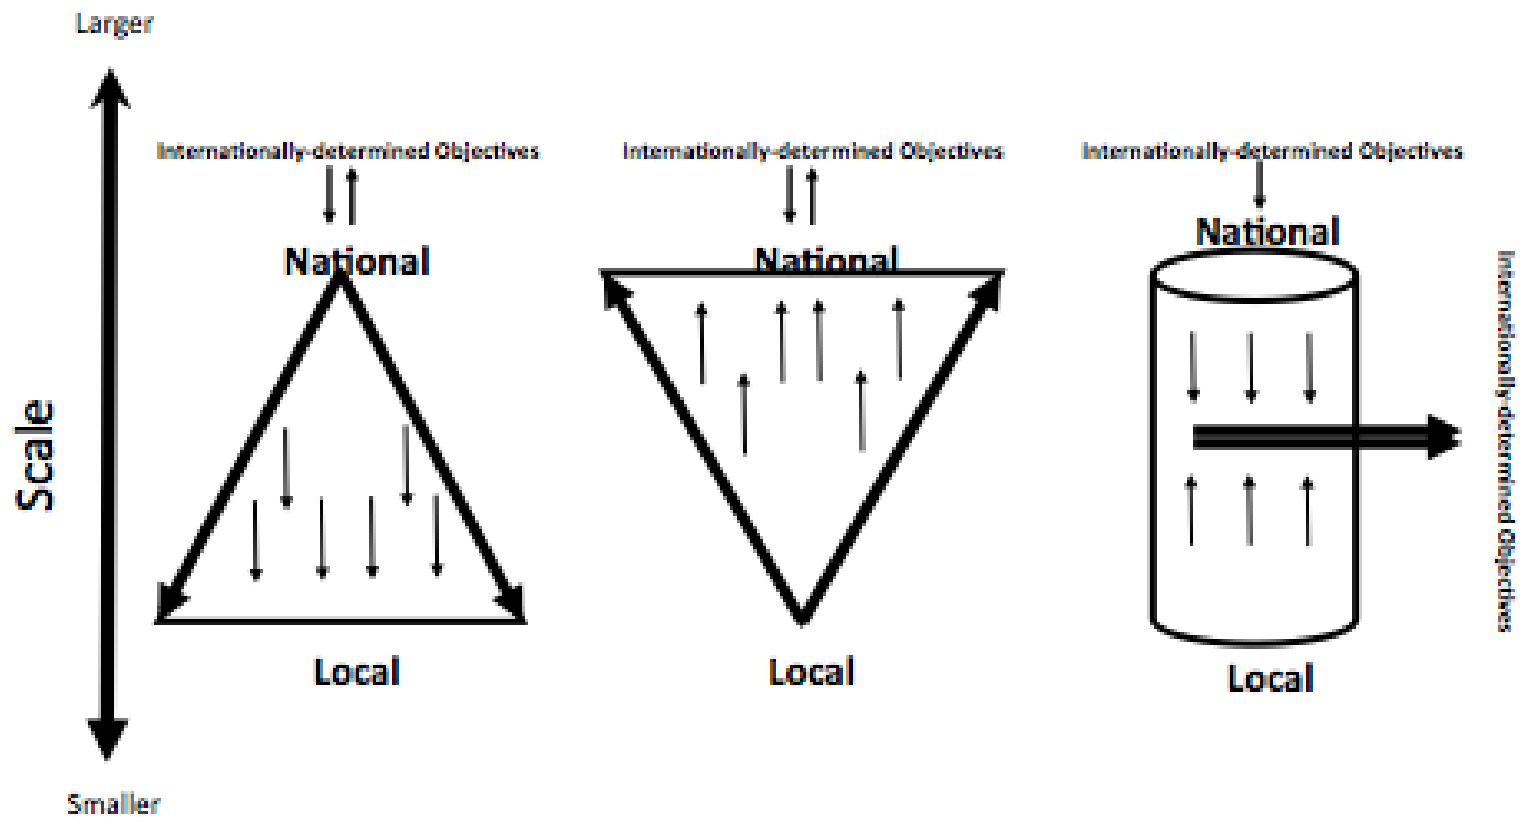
Larger

Scale

Smaller

Internationally-determined Objectives

National

Local

Internationally-determined Objectives

National

Local

Internationally-determined Objectives

National

Local

Internationally-determined Objectives